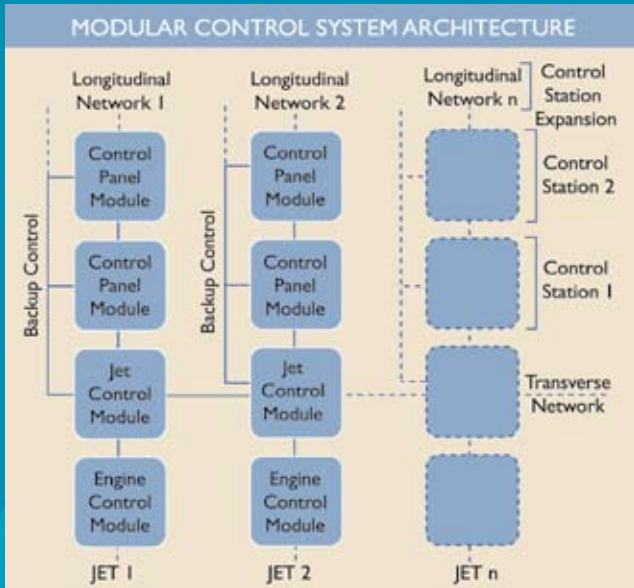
MODULAR CONTROL SYSTEM ARCHITECTURE

Longitudinal Network 1

Control Panel Module

Control Panel Module

Backup Control

Jet Control Module

Engine Control Module

JET 1

Longitudinal Network 2

Control Panel Module

Control Panel Module

Backup Control

Jet Control Module

Engine Control Module

JET 2

Longitudinal Network n

Control Station Expansion

Control Station 2

Control Station 1

Transverse Network

JET n